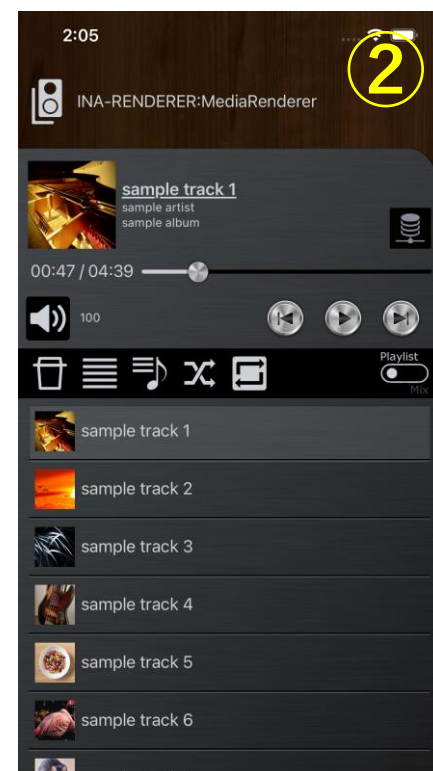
2:05

②

INA-RENDERER:MediaRenderer

sample track 1
sample artist
sample album

00:47 / 04:39

100

Playlist
Mix

sample track 1
sample track 2
sample track 3
sample track 4
sample track 5
sample track 6